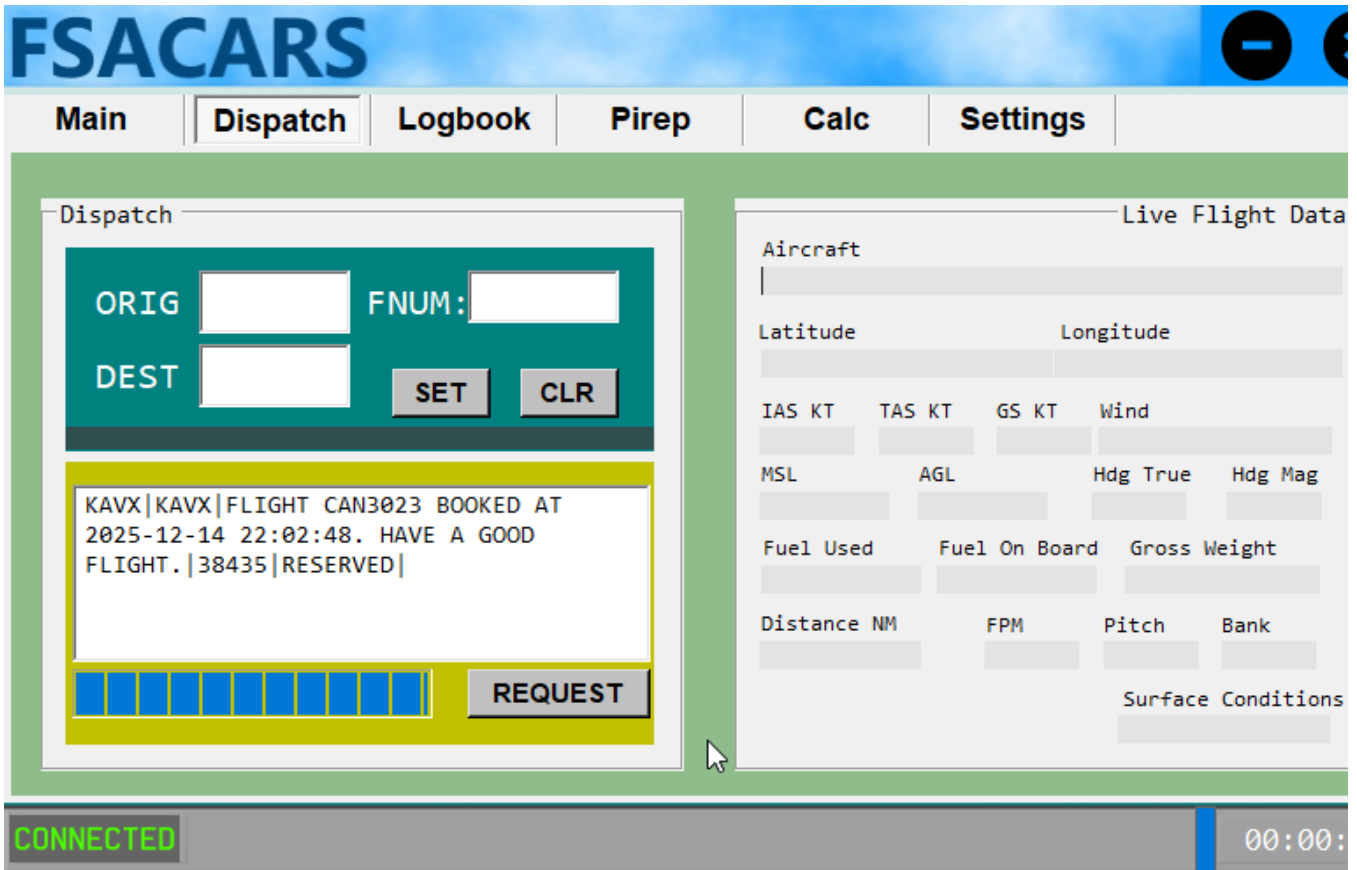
FSACARS

Main | Dispatch | Logbook | Pirep | Calc | Settings

Dispatch

ORIG
FNUM:
DEST
SET
CLR

KAVX|KAVX|FLIGHT CAN3023 BOOKED AT 2025-12-14 22:02:48. HAVE A GOOD FLIGHT.|38435|RESERVED|

REQUEST

Live Flight Data

Aircraft

Latitude
Longitude

IAS KT
TAS KT
GS KT
Wind

MSL
AGL
Hdg True
Hdg Mag

Fuel Used
Fuel On Board
Gross Weight

Distance NM
FPM
Pitch
Bank

Surface Conditions

CONNECTED

00:00: